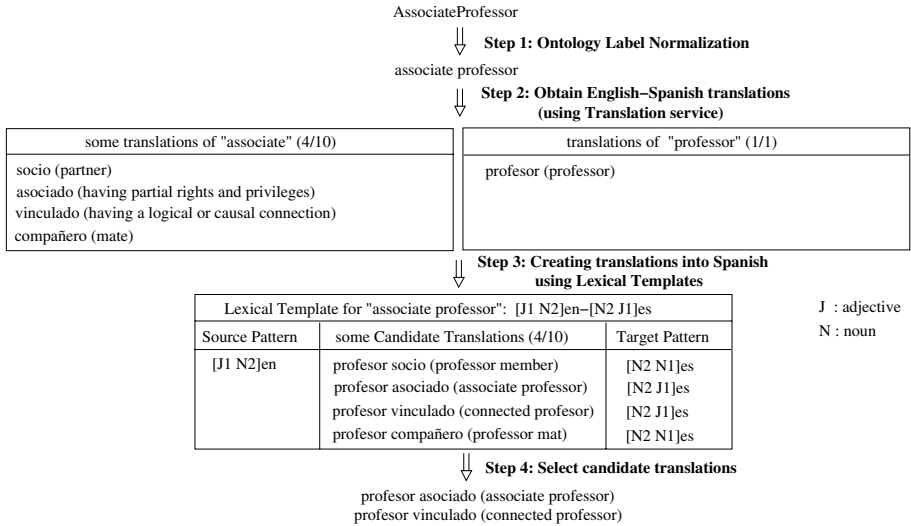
AssociateProfessor

**Step 1: Ontology Label Normalization**

associate professor

**Step 2: Obtain English−Spanish translations (using Translation service)**

| some translations of "associate" (4/10) |
|---|
| socio (partner) |
| asociado (having partial rights and privileges) |
| vinculado (having a logical or causal connection) |
| compañero (mate) |

| translations of "professor" (1/1) |
|---|
| profesor (professor) |

**Step 3: Creating translations into Spanish using Lexical Templates**

| Lexical Template for "associate professor": [J1 N2]en−[N2 J1]es | | |
|---|---|---|
| Source Pattern | some Candidate Translations (4/10) | Target Pattern |
| [J1 N2]en | profesor socio (professor member) | [N2 N1]es |
| | profesor asociado (associate professor) | [N2 J1]es |
| | profesor vinculado (connected profesor) | [N2 J1]es |
| | profesor compañero (professor mat) | [N2 N1]es |

J : adjective
N : noun

**Step 4: Select candidate translations**

profesor asociado (associate professor)
profesor vinculado (connected professor)